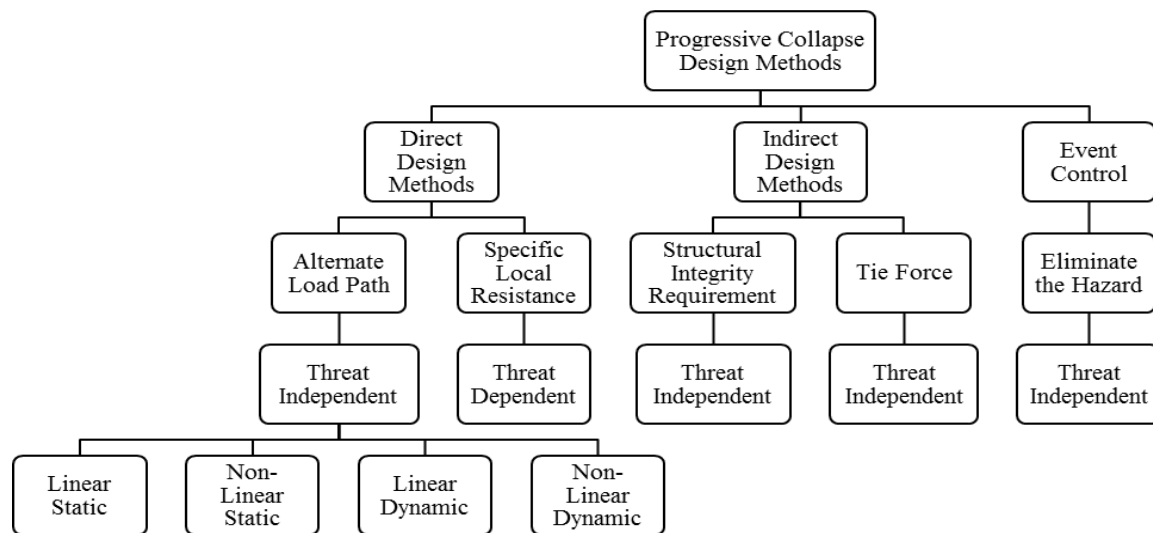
Progressive Collapse Design Methods

Direct Design Methods

Indirect Design Methods

Event Control

Alternate Load Path

Specific Local Resistance

Structural Integrity Requirement

Tie Force

Eliminate the Hazard

Threat Independent

Threat Dependent

Threat Independent

Threat Independent

Threat Independent

Linear Static

Non-Linear Static

Linear Dynamic

Non-Linear Dynamic